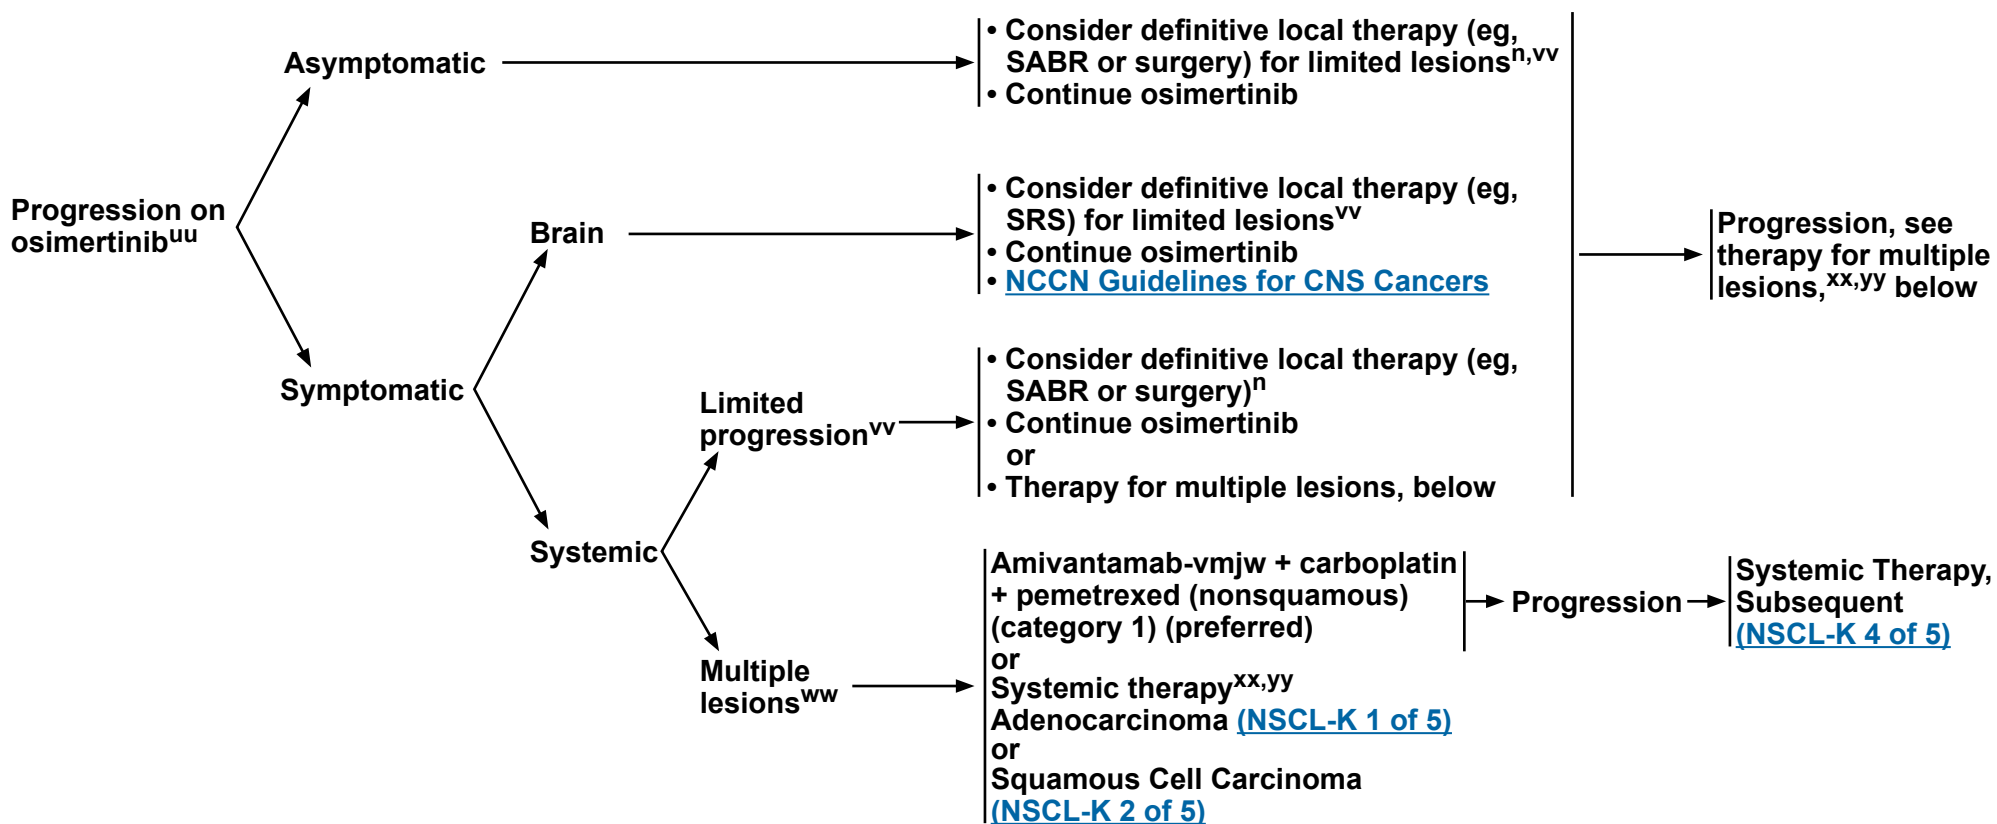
Progression on osimertinib$^{uu}$

Asymptomatic

• Consider definitive local therapy (eg, SABR or surgery) for limited lesions$^{n,vv}$
• Continue osimertinib

Symptomatic

Brain

• Consider definitive local therapy (eg, SRS) for limited lesions$^{vv}$
• Continue osimertinib
• NCCN Guidelines for CNS Cancers

Progression, see therapy for multiple lesions,$^{xx,yy}$ below

Systemic

Limited progression$^{vv}$

• Consider definitive local therapy (eg, SABR or surgery)$^{n}$
• Continue osimertinib
or
• Therapy for multiple lesions, below

Multiple lesions$^{ww}$

Amivantamab-vmjw + carboplatin + pemetrexed (nonsquamous) (category 1) (preferred)
or
Systemic therapy$^{xx,yy}$
Adenocarcinoma (NSCL-K 1 of 5)
or
Squamous Cell Carcinoma (NSCL-K 2 of 5)

Progression

Systemic Therapy, Subsequent (NSCL-K 4 of 5)